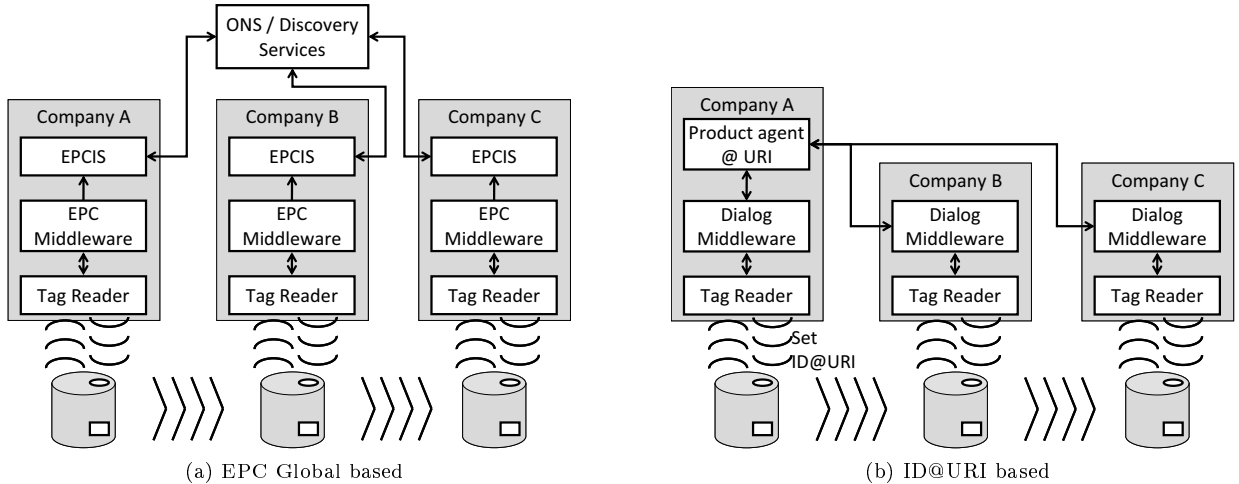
ONS / Discovery Services

Company A
EPCIS
EPC Middleware
Tag Reader

Company B
EPCIS
EPC Middleware
Tag Reader

Company C
EPCIS
EPC Middleware
Tag Reader

(a) EPC Global based

Company A
Product agent @ URI
Dialog Middleware
Tag Reader

Set ID@URI

Company B
Dialog Middleware
Tag Reader

Company C
Dialog Middleware
Tag Reader

(b) ID@URI based